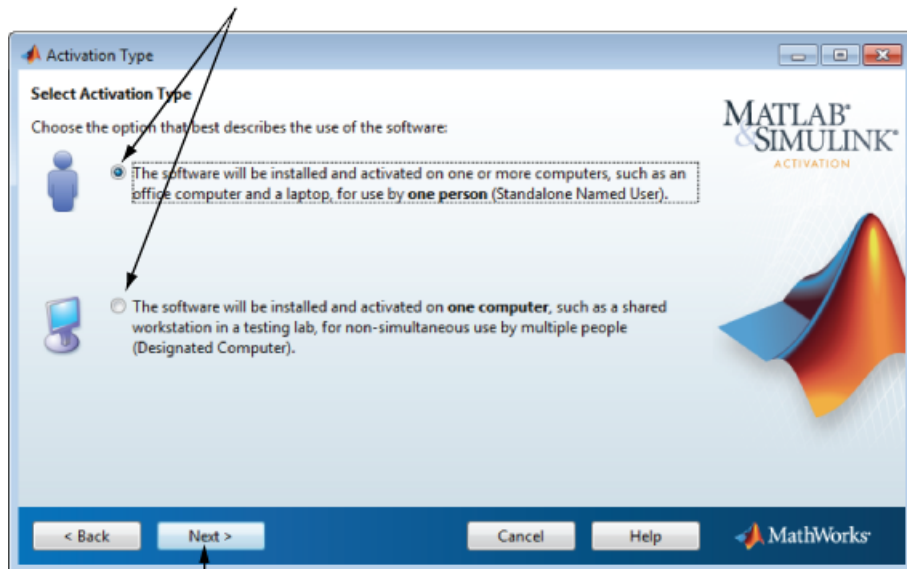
Activation Type

Select Activation Type

Choose the option that best describes the use of the software:

The software will be installed and activated on one or more computers, such as an office computer and a laptop, for use by **one person** (Standalone Named User).

The software will be installed and activated on **one computer**, such as a shared workstation in a testing lab, for non-simultaneous use by multiple people (Designated Computer).

MATLAB® & SIMULINK®
ACTIVATION

< Back

Next >

Cancel

Help

MathWorks®